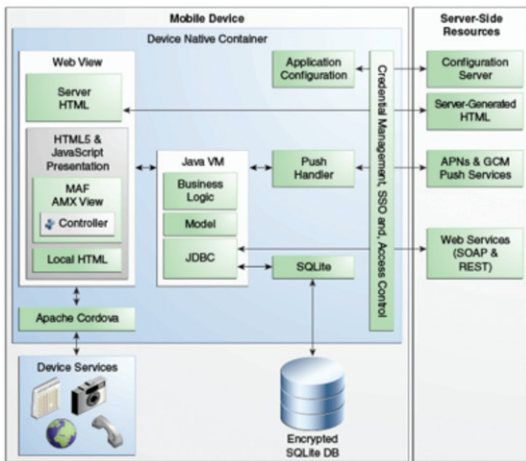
Mobile Device

Device Native Container

Web View

Server HTML

HTML5 & JavaScript Presentation

MAF AMX View

Controller

Local HTML

Java VM

Business Logic

Model

JDBC

Application Configuration

Push Handler

SQLite

Credential Management, SSO and, Access Control

Apache Cordova

Device Services

Encrypted SQLite DB

Server-Side Resources

Configuration Server

Server-Generated HTML

APNs & GCM Push Services

Web Services (SOAP & REST)